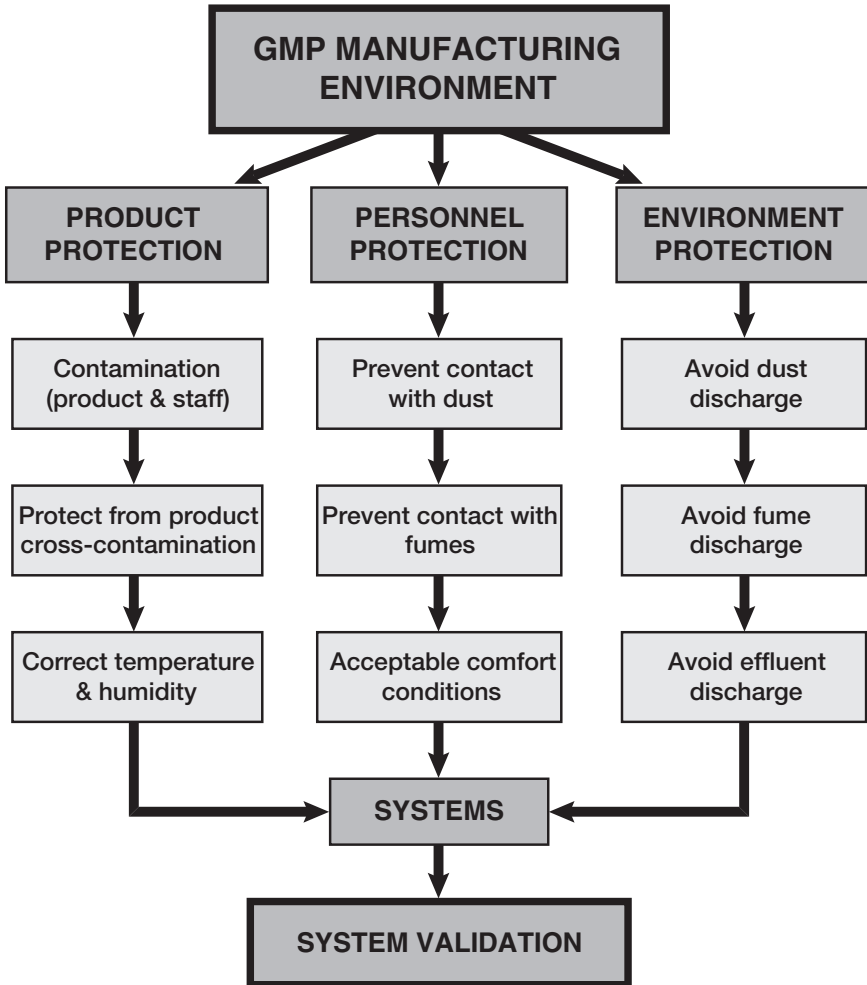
GMP MANUFACTURING ENVIRONMENT

PRODUCT PROTECTION

Contamination (product & staff)

Protect from product cross-contamination

Correct temperature & humidity

PERSONNEL PROTECTION

Prevent contact with dust

Prevent contact with fumes

Acceptable comfort conditions

ENVIRONMENT PROTECTION

Avoid dust discharge

Avoid fume discharge

Avoid effluent discharge

SYSTEMS

SYSTEM VALIDATION